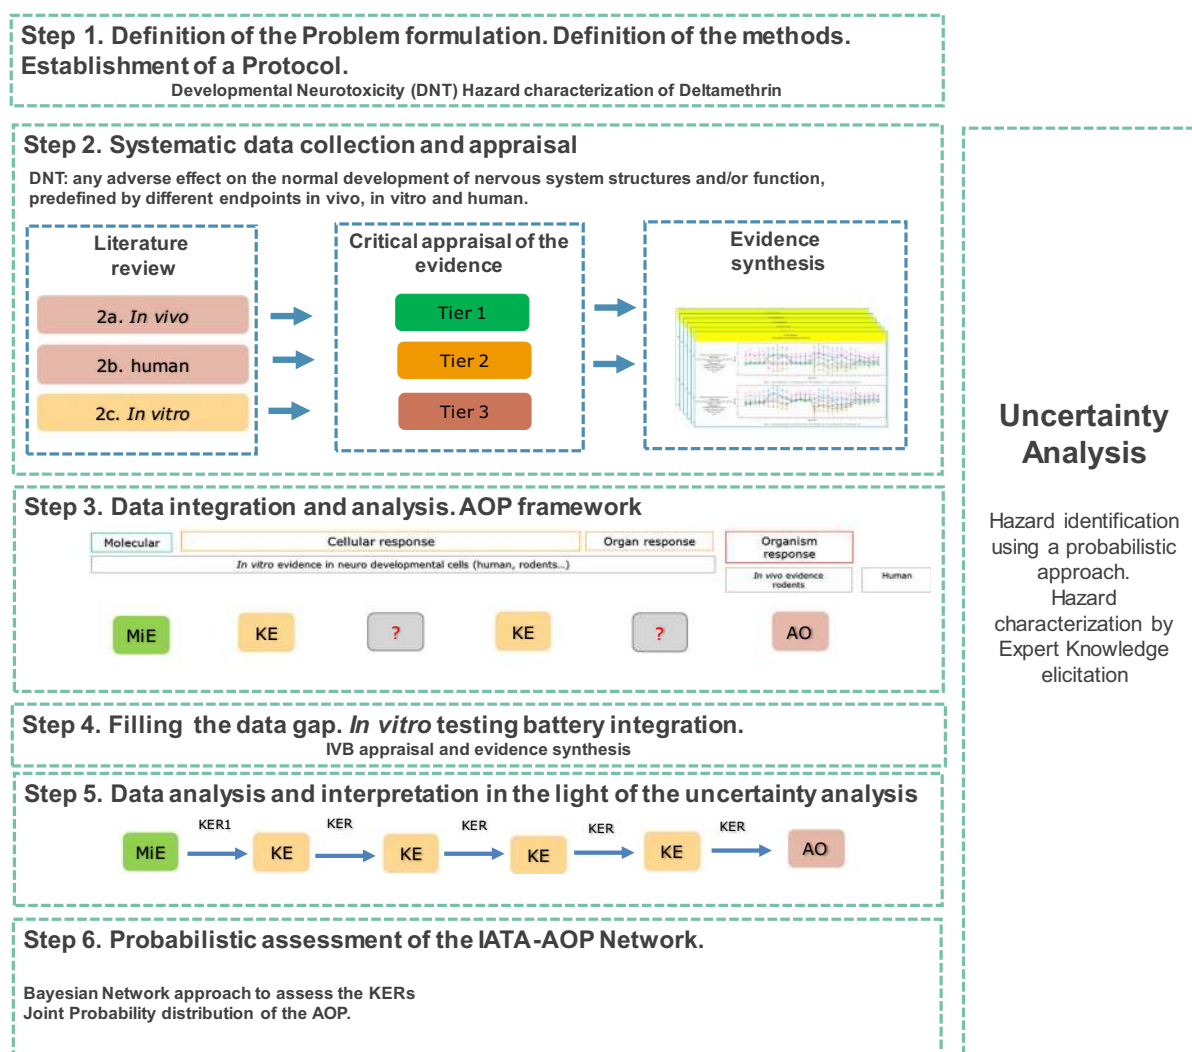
Step 1. Definition of the Problem formulation. Definition of the methods. Establishment of a Protocol.
Developmental Neurotoxicity (DNT) Hazard characterization of Deltamethrin

Step 2. Systematic data collection and appraisal
DNT: any adverse effect on the normal development of nervous system structures and/or function, predefined by different endpoints in vivo, in vitro and human.

Literature review
2a. In vivo
2b. human
2c. In vitro

Critical appraisal of the evidence
Tier 1
Tier 2
Tier 3

Evidence synthesis

Step 3. Data integration and analysis. AOP framework
Molecular
Cellular response
Organ response
Organism response
In vitro evidence in neuro developmental cells (human, rodents...)
In vivo evidence rodents
Human
MiE
KE
?
KE
?
AO

Step 4. Filling the data gap. In vitro testing battery integration.
IVB appraisal and evidence synthesis

Step 5. Data analysis and interpretation in the light of the uncertainty analysis
MiE KER1 KE KER KE KER KE KER KE KER AO

Step 6. Probabilistic assessment of the IATA-AOP Network.

Bayesian Network approach to assess the KERs
Joint Probability distribution of the AOP.

Uncertainty Analysis

Hazard identification using a probabilistic approach.
Hazard characterization by Expert Knowledge elicitation